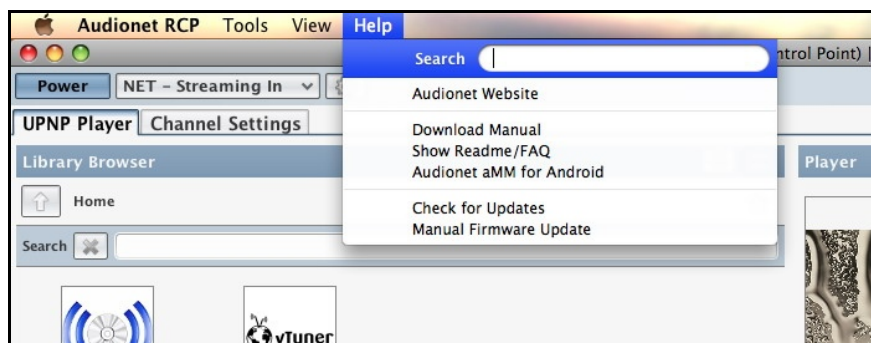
Audionet RCP Tools View Help

Search

Audionet Website

Download Manual
Show Readme/FAQ
Audionet aMM for Android

Check for Updates
Manual Firmware Update

ntrol Point) |

Power NET - Streaming In

UPNP Player Channel Settings

Library Browser

Player

Home

Search

vTuner